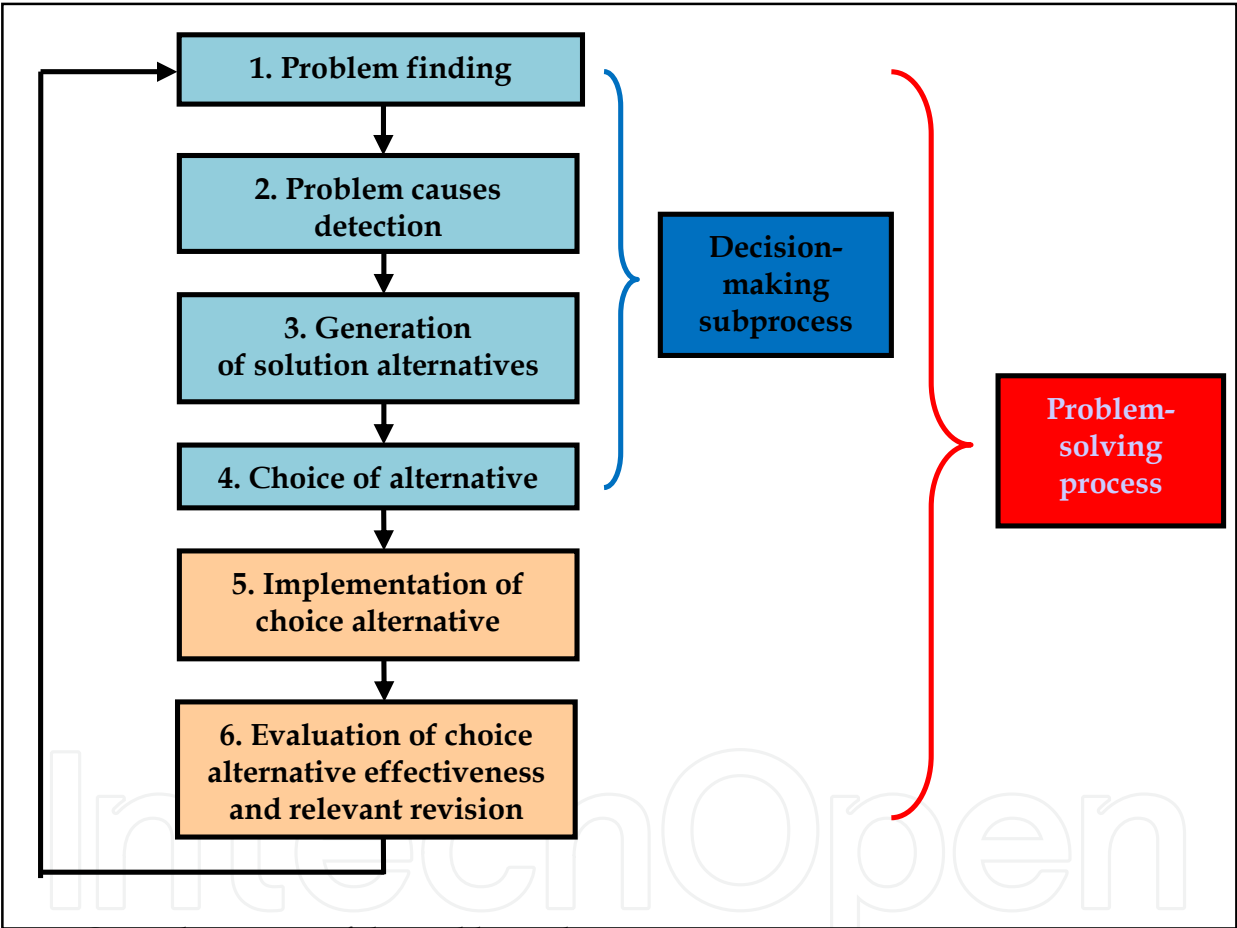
1. Problem finding

2. Problem causes detection

3. Generation of solution alternatives

4. Choice of alternative

5. Implementation of choice alternative

6. Evaluation of choice alternative effectiveness and relevant revision

Decision-making subprocess

Problem-solving process

IntechOpen